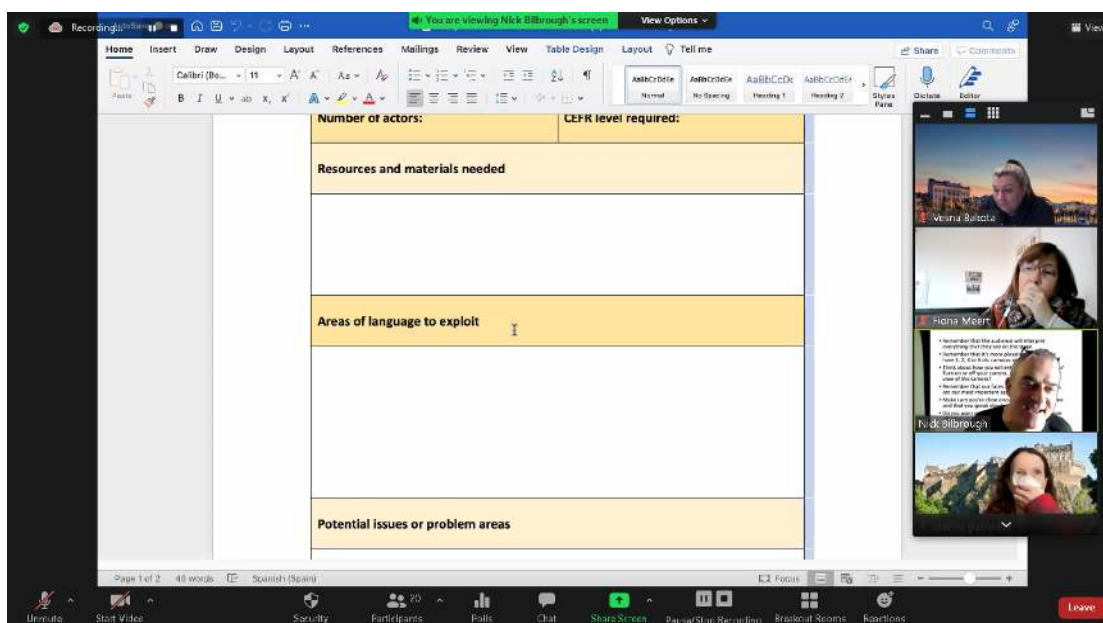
Recording...

You are viewing Nick Bilbrough's screen

View Options

Home Insert Draw Design Layout References Mailings Review View Table Design Layout Tell me

Share Comments

Calibri (Bo... 11

AaBbCcDdEe Normal
AaBbCcDdEe No Spacing
AaBbCcDc Heading 1
AaBbCcDdEe Heading 2

Styles Pane Dictate Editor

| Number of actors: | CEFR level required: |
|---|---|
| Resources and materials needed | |
| | |
| Areas of language to exploit | |
| | |
| Potential issues or problem areas | |

Vesna Balcota

Fiona Meert

Nick Bilbrough

Page 1 of 2 40 words Spanish (Spain)

Focus

Unmute Start Video Security Participants 20 Polls Chat Share Screen Pause/Stop Recording Breakout Rooms Reactions Leave

View